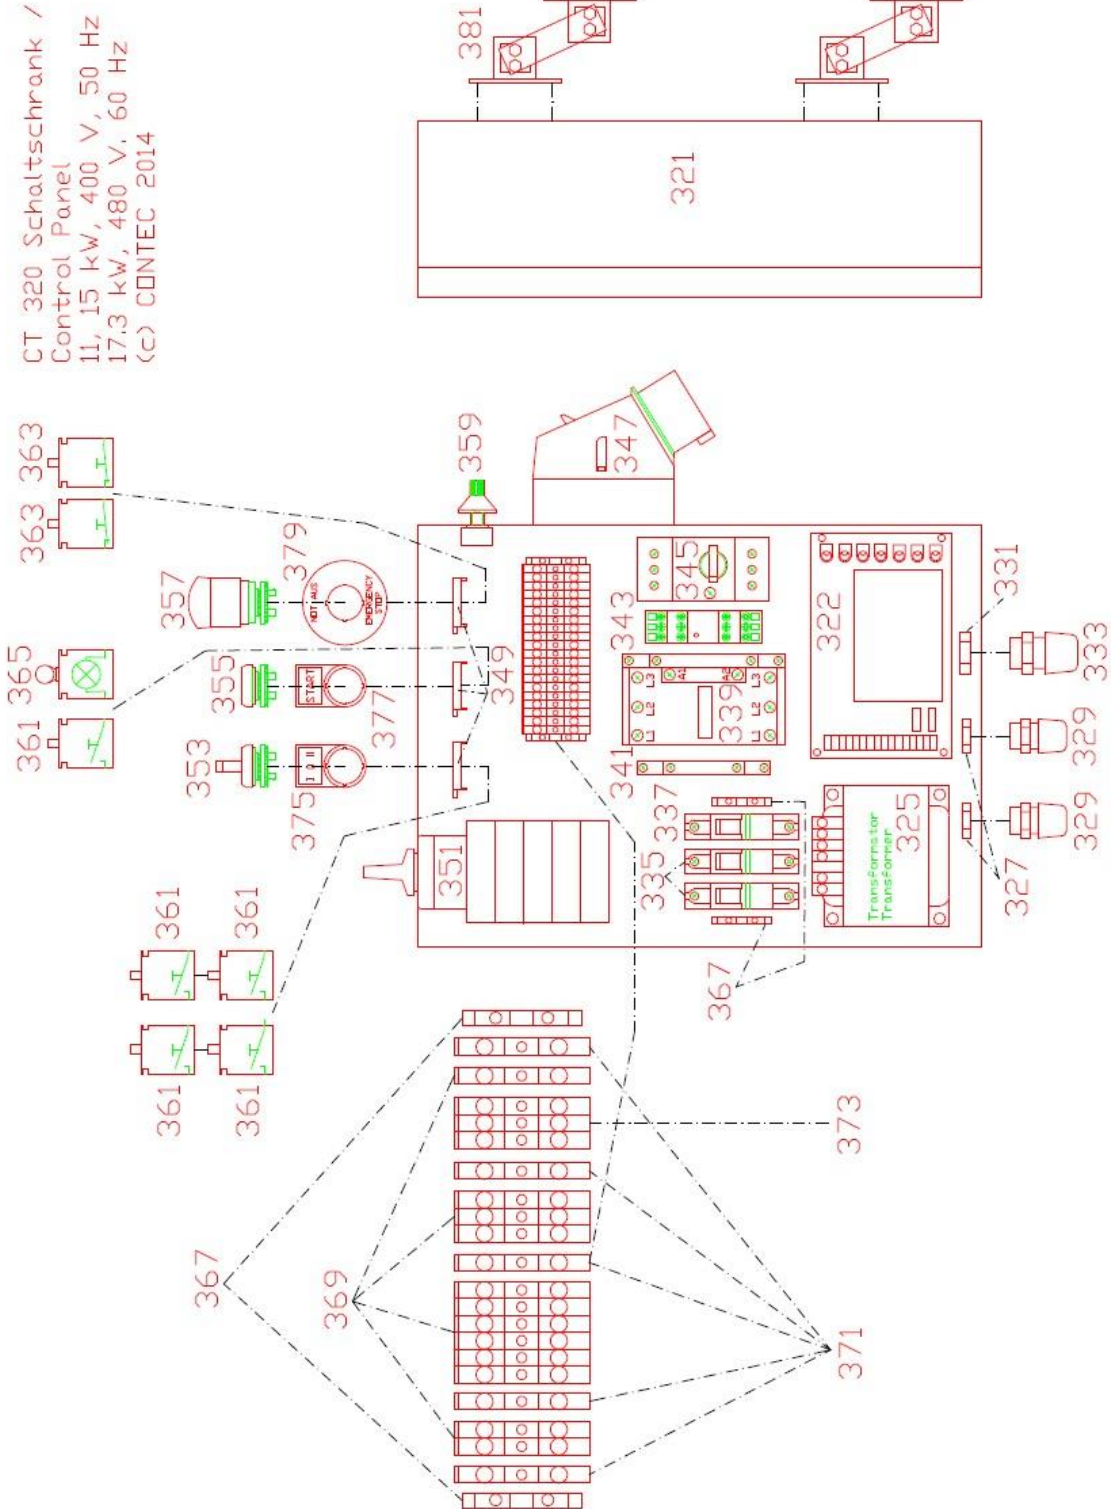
CT 320 Schaltschrank /
Control Panel
11, 15 kW, 400 V, 50 Hz
17,3 kW, 480 V, 60 Hz
(c) CONTEC 2014

381
321
363
363
359
347
357
379
NOT AUS
EMERGENCY STOP
345
365
355
START
349
343
322
331
361
377
L3 L2 L1
A1 A2
339
L1 L2 L3
353
375
341
333
329
329
337
335
351
Transformator
Transformer
325
327
361
361
367
361
361
373
367
369
371